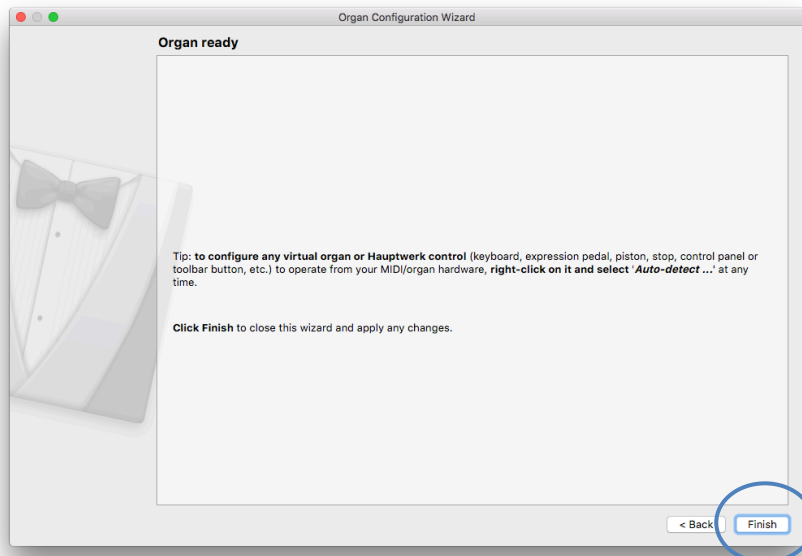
Organ Configuration Wizard

Organ ready

Tip: to configure any virtual organ or Hauptwerk control (keyboard, expression pedal, piston, stop, control panel or toolbar button, etc.) to operate from your MIDI/organ hardware, right-click on it and select 'Auto-detect ...' at any time.

Click Finish to close this wizard and apply any changes.

< Back

Finish